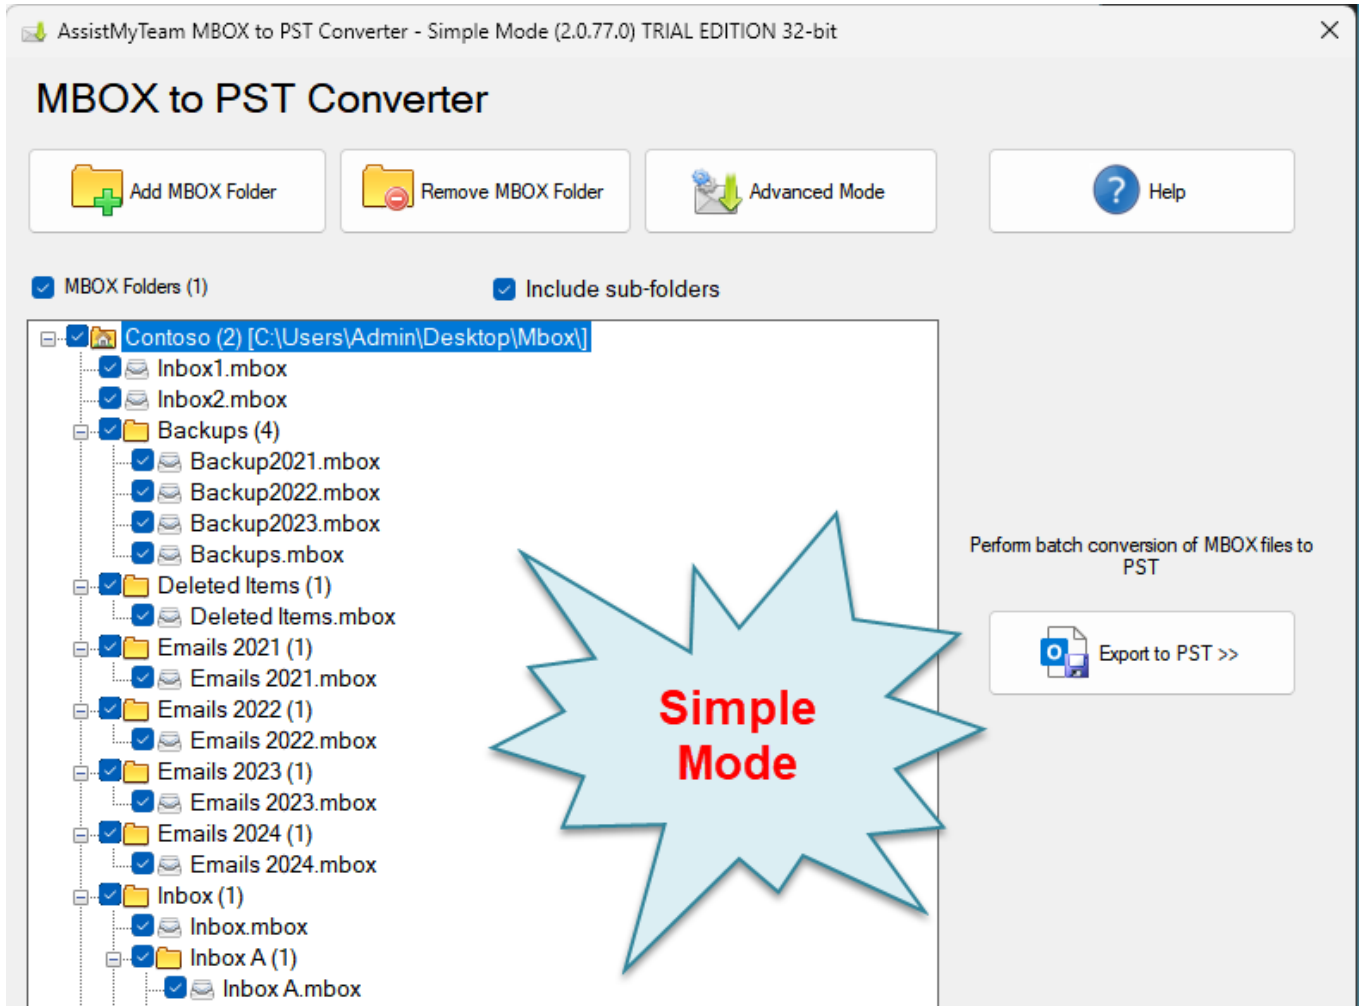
AssistMyTeam MBOX to PST Converter - Simple Mode (2.0.77.0) TRIAL EDITION 32-bit

MBOX to PST Converter

Add MBOX Folder

Remove MBOX Folder

Advanced Mode

Help

MBOX Folders (1)

Include sub-folders

Contoso (2) [C:\Users\Admin\Desktop\Mbox\]
Inbox1.mbox
Inbox2.mbox
Backups (4)
Backup2021.mbox
Backup2022.mbox
Backup2023.mbox
Backups.mbox
Deleted Items (1)
Deleted Items.mbox
Emails 2021 (1)
Emails 2021.mbox
Emails 2022 (1)
Emails 2022.mbox
Emails 2023 (1)
Emails 2023.mbox
Emails 2024 (1)
Emails 2024.mbox
Inbox (1)
Inbox.mbox
Inbox A (1)
Inbox A.mbox

Simple Mode

Perform batch conversion of MBOX files to PST

Export to PST >>